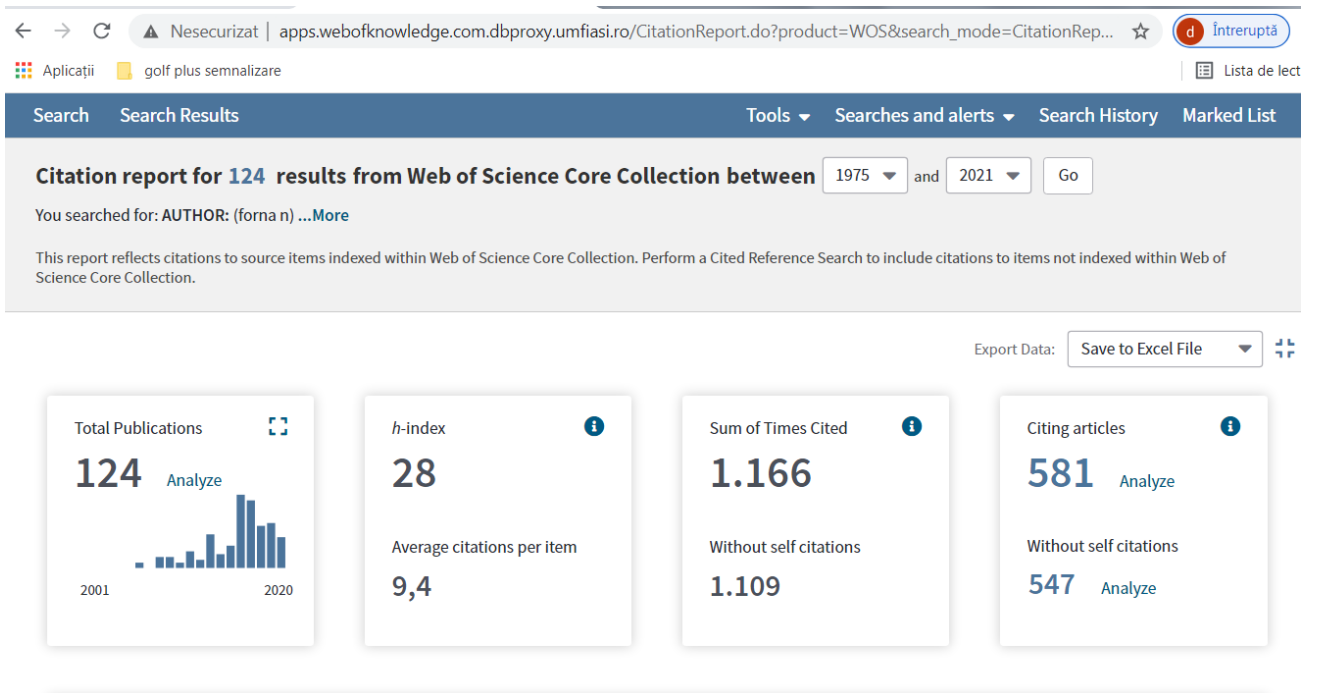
Nesecurizat | apps.webofknowledge.com.dbproxy.umfiasi.ro/CitationReport.do?product=WOS&search_mode=CitationRep...

d Întreruptă

Aplicații golf plus semnalizare

Lista de lect

Search Search Results Tools Searches and alerts Search History Marked List

Citation report for 124 results from Web of Science Core Collection between 1975 and 2021 Go

You searched for: AUTHOR: (forna n) ...More

This report reflects citations to source items indexed within Web of Science Core Collection. Perform a Cited Reference Search to include citations to items not indexed within Web of Science Core Collection.

Export Data: Save to Excel File

Total Publications
124 Analyze
2001 2020

h-index
28
Average citations per item
9,4

Sum of Times Cited
1.166
Without self citations
1.109

Citing articles
581 Analyze
Without self citations
547 Analyze